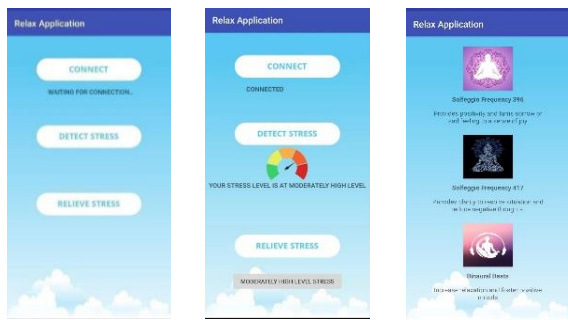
Relax Application

CONNECT

WAITING FOR CONNECTION...

DETECT STRESS

RELIEVE STRESS

Relax Application

CONNECT

CONNECTED

DETECT STRESS

YOUR STRESS LEVEL IS AT MODERATELY HIGH LEVEL

RELIEVE STRESS

MODERATELY HIGH LEVEL STRESS

Relax Application

Solfeggio Frequency 396

Promotes positivity and turns sorrow or sad feeling into renewed joy

Solfeggio Frequency 417

Provides energy to remove obstacles and release negative thoughts

Binaural Beats

Increases relaxation and helps to relieve moods